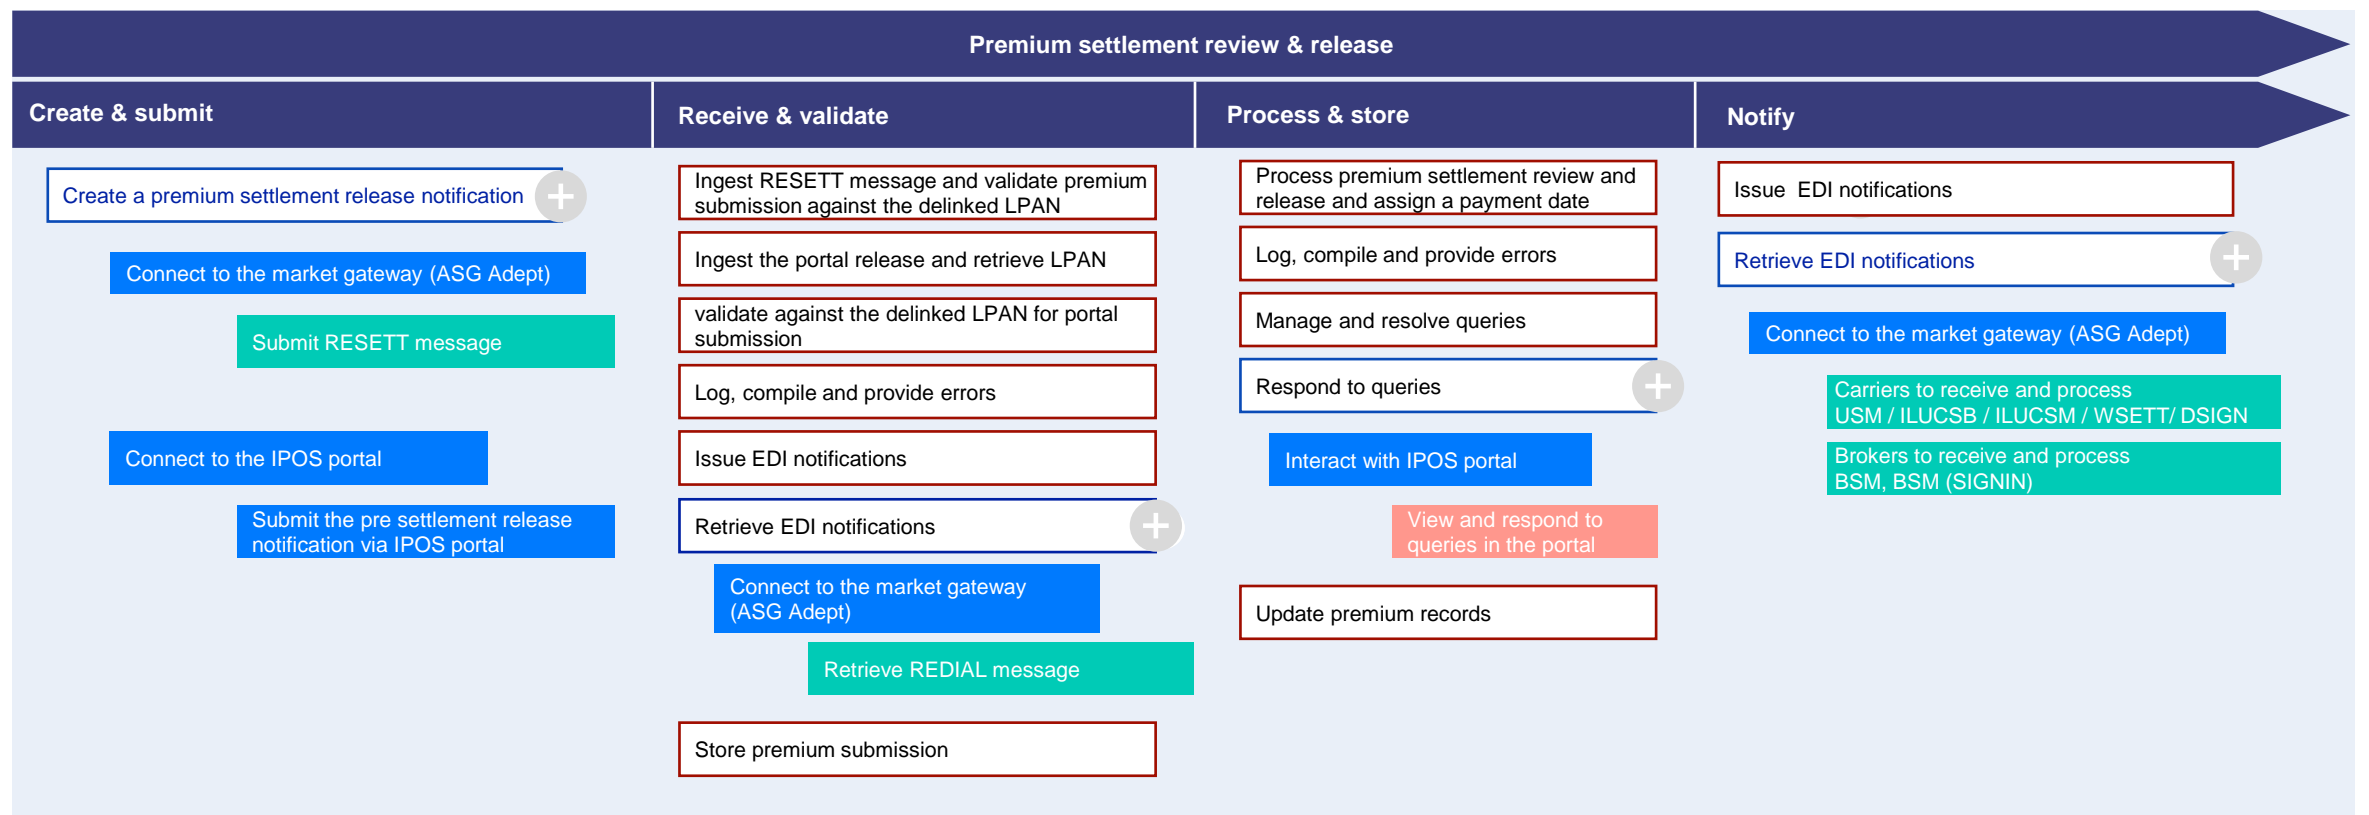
Premium settlement review & release

Create & submit

Create a premium settlement release notification

Connect to the market gateway (ASG Adept)

Submit RESETT message

Connect to the IPOS portal

Submit the pre settlement release notification via IPOS portal

Receive & validate

Ingest RESETT message and validate premium submission against the delinked LPAN

Ingest the portal release and retrieve LPAN

validate against the delinked LPAN for portal submission

Log, compile and provide errors

Issue EDI notifications

Retrieve EDI notifications

Connect to the market gateway (ASG Adept)

Retrieve REDIAL message

Store premium submission

Process & store

Process premium settlement review and release and assign a payment date

Log, compile and provide errors

Manage and resolve queries

Respond to queries

Interact with IPOS portal

View and respond to queries in the portal

Update premium records

Notify

Issue EDI notifications

Retrieve EDI notifications

Connect to the market gateway (ASG Adept)

Carriers to receive and process USM / ILUCSB / ILUCSM / WSETT/ DSIGN

Brokers to receive and process BSM, BSM (SIGNIN)